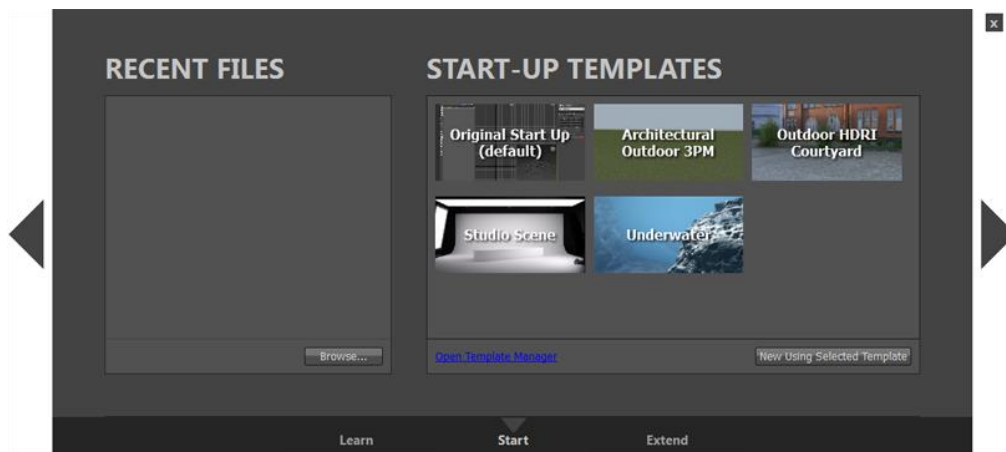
x

RECENT FILES

START-UP TEMPLATES

Original Start Up (default)

Architectural Outdoor 3PM

Outdoor HDRI Courtyard

Studio Scene

Underwater

Browse...

Open Template Manager

New Using Selected Template

Learn

Start

Extend